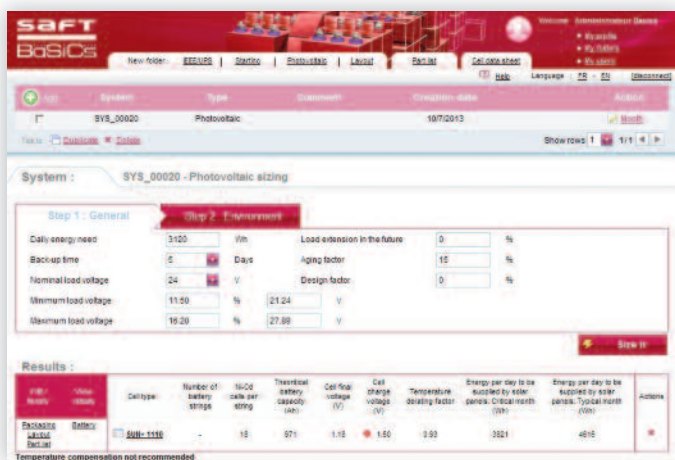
saft
BaSiCs

New folder | EES/UPS | Starting | Photovoltaic | Layout | Part list | Cell data sheet

Welcome Administrateur Basics
My profile
My folders
My users

Help Language : FR - EN [disconnect]

Add | System | Type | Comment | Creation date | Action

SYS_00020 | Photovoltaic | | 10/7/2013 | Modify

Tasks to: Duplicate Delete

Show rows 1 1/1

System : SYS_00020 - Photovoltaic sizing

Step 1 : General | Step 2 : Environment

Daily energy need 3120 Wh
Back-up time 5 Days
Nominal load voltage 24 V
Minimum load voltage 11.50 % 21.24 V
Maximum load voltage 16.20 % 27.88 V

Load extension in the future 0 %
Aging factor 15 %
Design factor 0 %

Size it

Results :

| P/B/ Results | View details | Cell type | Number of battery strings | Ni-Cd cells per string | Theoritical battery capacity (Ah) | Cell final voltage (V) | Cell charge voltage (V) | Temperature derating factor | Energy per day to be supplied by solar panels: Critical month (Wh) | Energy per day to be supplied by solar panels: Typical month (Wh) | Actions |
|---|---|---|---|---|---|---|---|---|---|---|---|
| Packaging Layout Part list | Battery | SUN+ 1110 | - | 18 | 971 | 1.18 | 1.50 | 0.90 | 3821 | 4616 | |

Temperature compensation not recommended